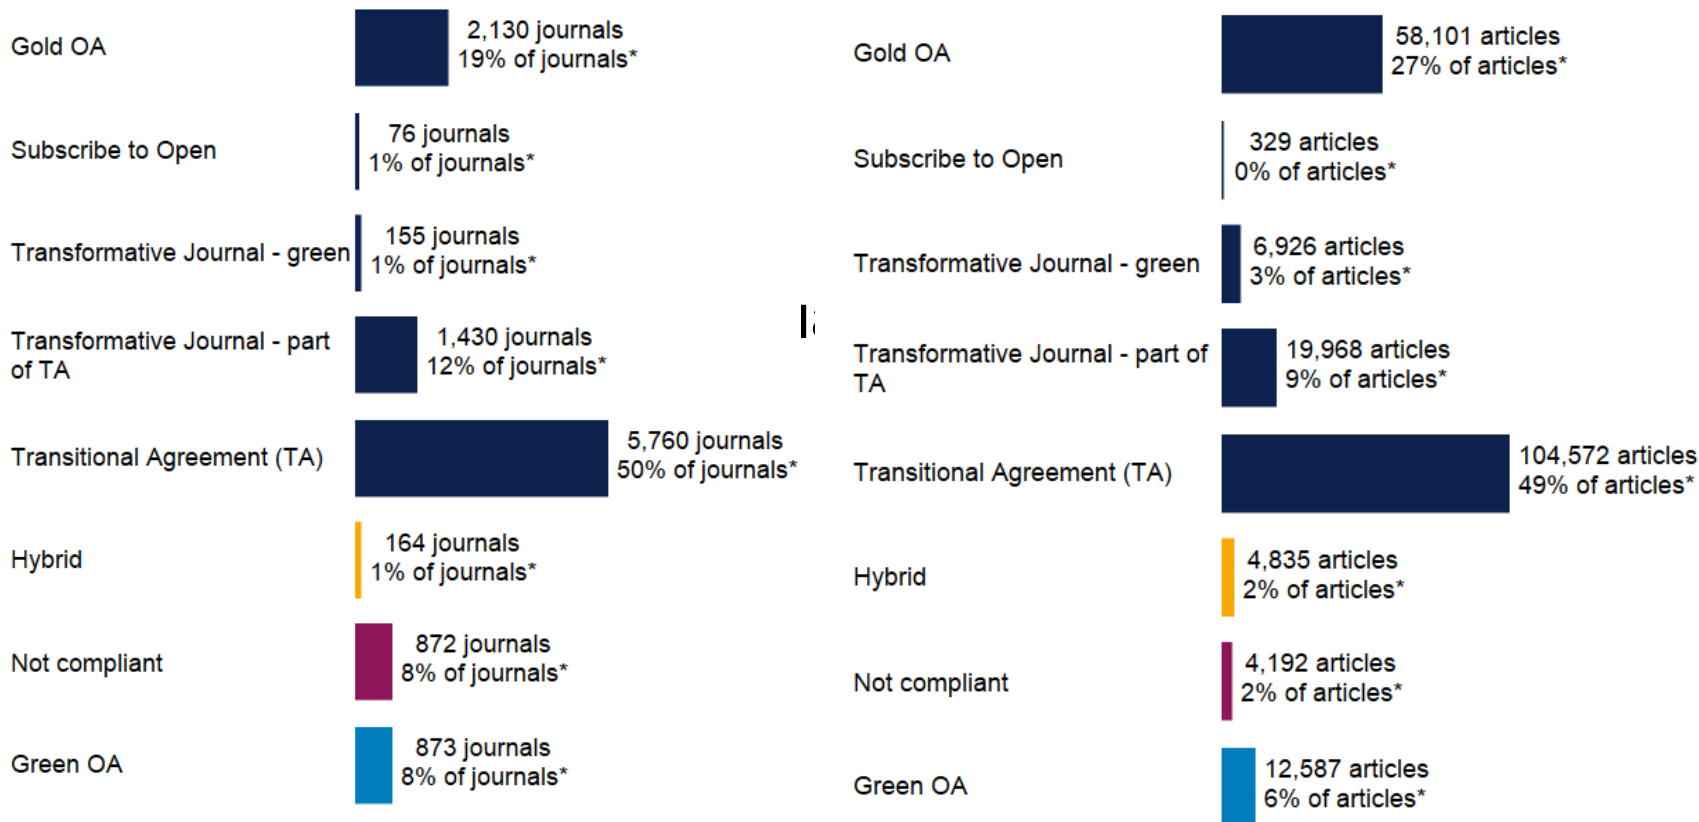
Gold OA
2,130 journals
19% of journals*

Subscribe to Open
76 journals
1% of journals*

Transformative Journal - green
155 journals
1% of journals*

Transformative Journal - part of TA
1,430 journals
12% of journals*

Transitional Agreement (TA)
5,760 journals
50% of journals*

Hybrid
164 journals
1% of journals*

Not compliant
872 journals
8% of journals*

Green OA
873 journals
8% of journals*

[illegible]

Gold OA
58,101 articles
27% of articles*

Subscribe to Open
329 articles
0% of articles*

Transformative Journal - green
6,926 articles
3% of articles*

Transformative Journal - part of TA
19,968 articles
9% of articles*

Transitional Agreement (TA)
104,572 articles
49% of articles*

Hybrid
4,835 articles
2% of articles*

Not compliant
4,192 articles
2% of articles*

Green OA
12,587 articles
6% of articles*